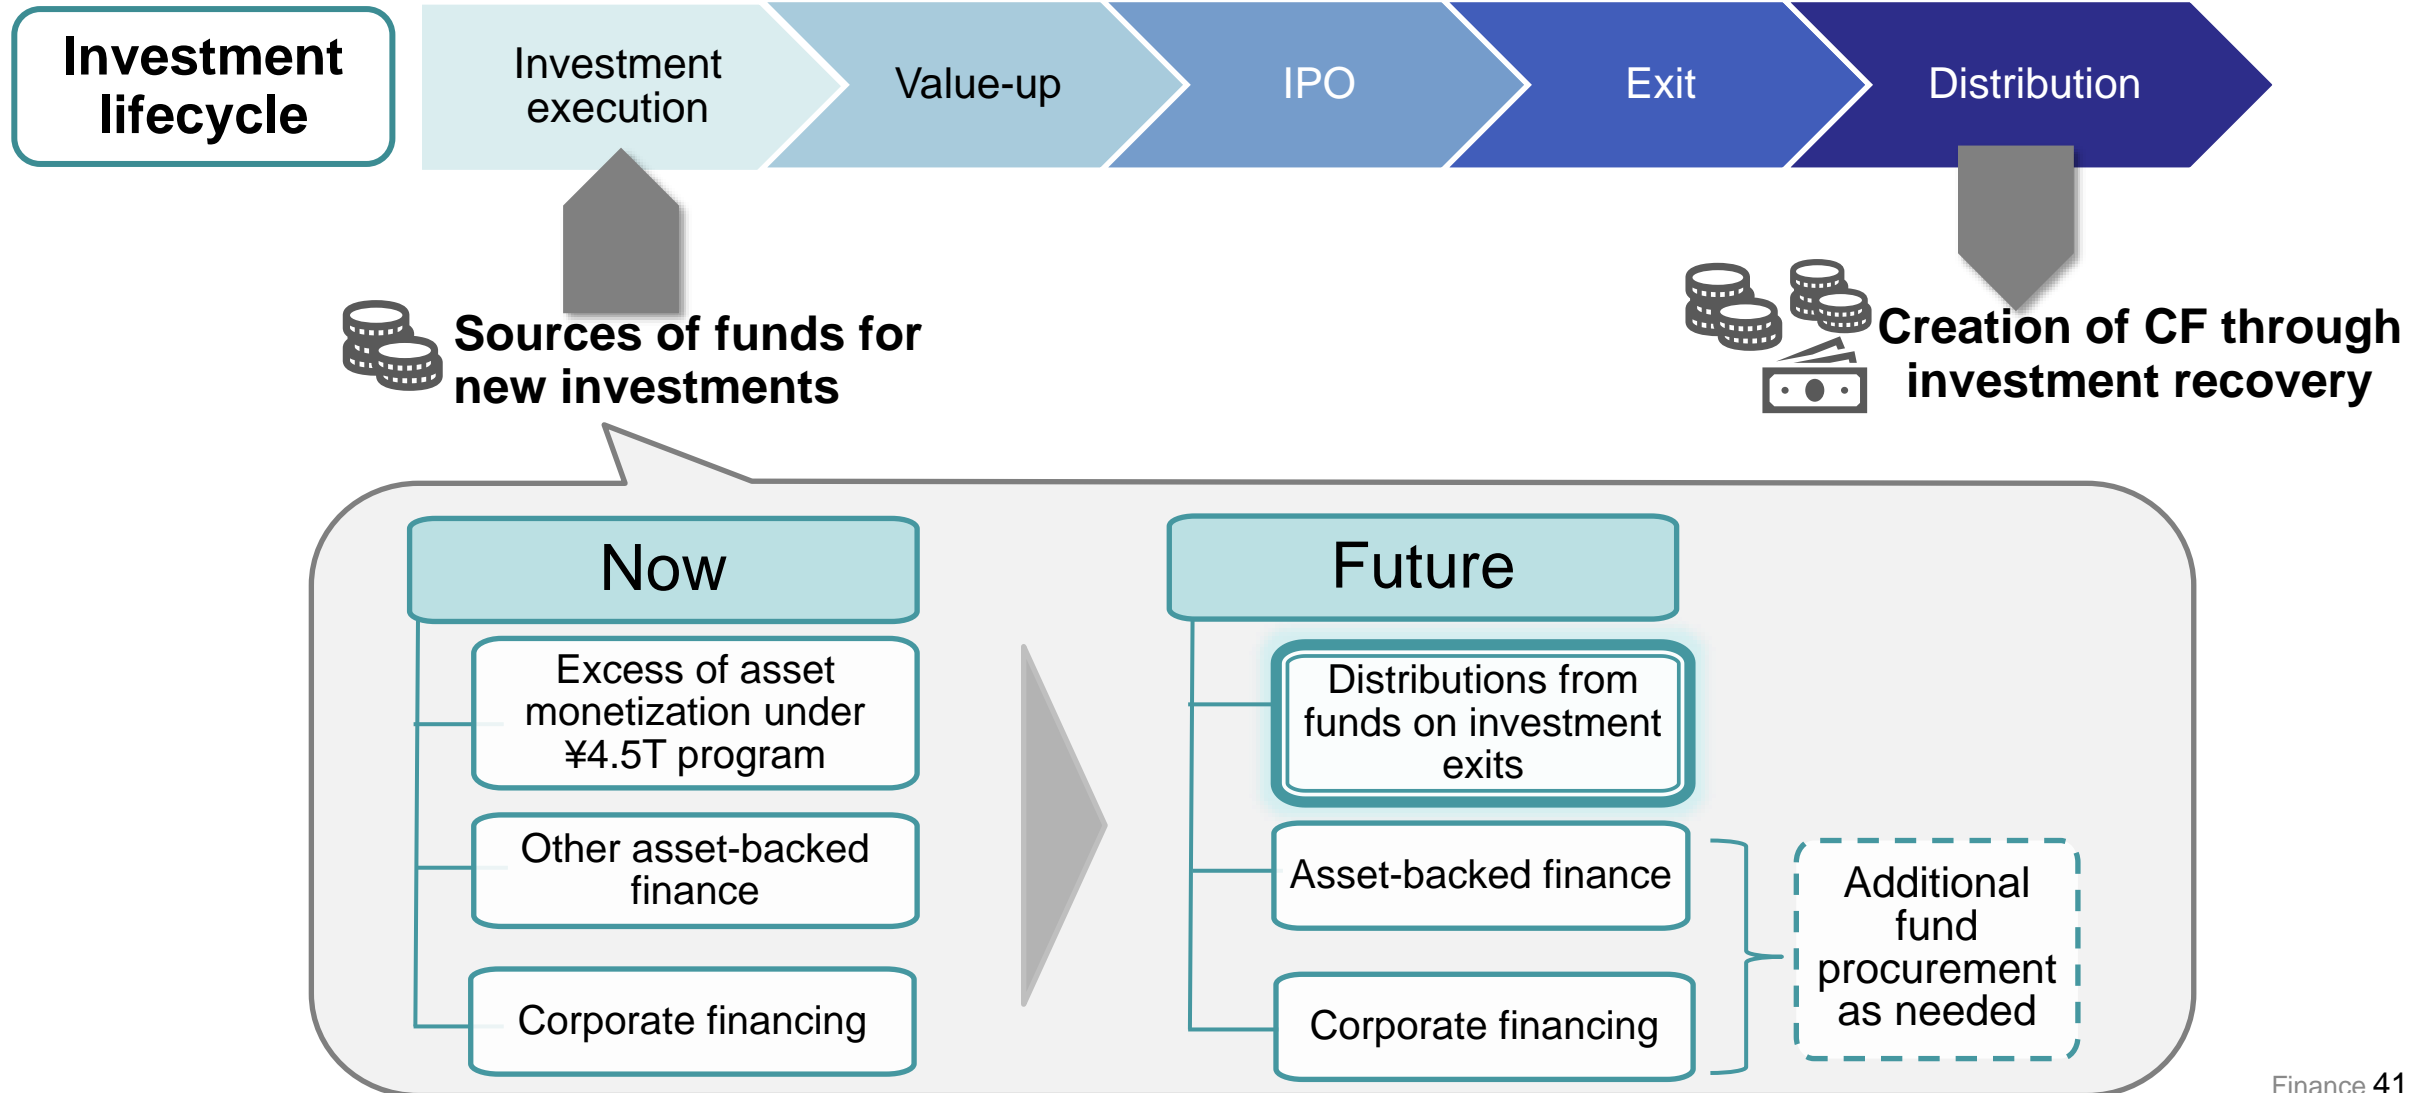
Investment lifecycle

Investment execution

Value-up

IPO

Exit

Distribution

Sources of funds for new investments

Creation of CF through investment recovery

Now

Excess of asset monetization under ¥4.5T program

Other asset-backed finance

Corporate financing

Future

Distributions from funds on investment exits

Asset-backed finance

Corporate financing

Additional fund procurement as needed

Finance 41